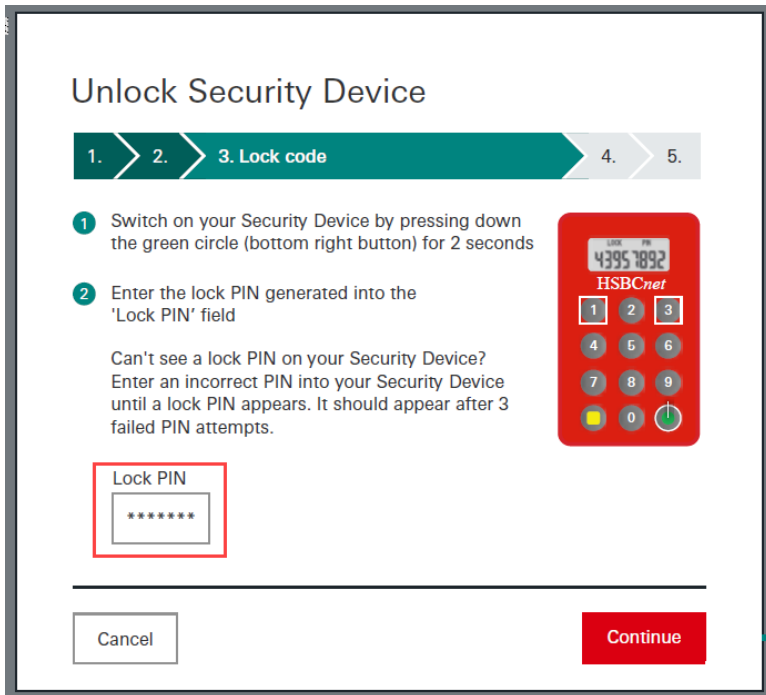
Unlock Security Device

1. 2. 3. Lock code 4. 5.

1 Switch on your Security Device by pressing down the green circle (bottom right button) for 2 seconds

2 Enter the lock PIN generated into the 'Lock PIN' field

Can't see a lock PIN on your Security Device? Enter an incorrect PIN into your Security Device until a lock PIN appears. It should appear after 3 failed PIN attempts.

LOCK PIN
43957892
HSBCnet
1 2 3
4 5 6
7 8 9
0

Lock PIN
*******

Cancel

Continue